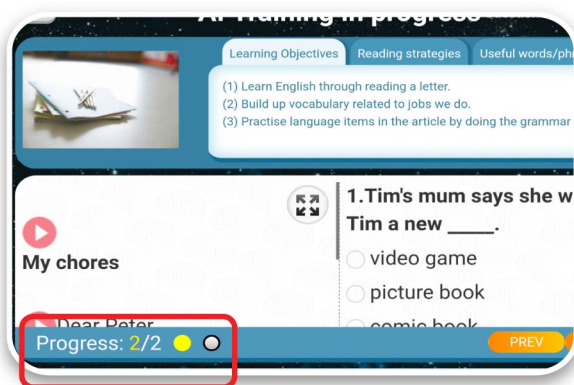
AI Training in progress

Learning Objectives | Reading strategies | Useful words/ph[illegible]

(1) Learn English through reading a letter.
(2) Build up vocabulary related to jobs we do.
(3) Practise language items in the article by doing the grammar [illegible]

My chores

Dear Peter

1.Tim's mum says she w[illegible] Tim a new _____.

video game
picture book
comic book

Progress: 2/2

PREV